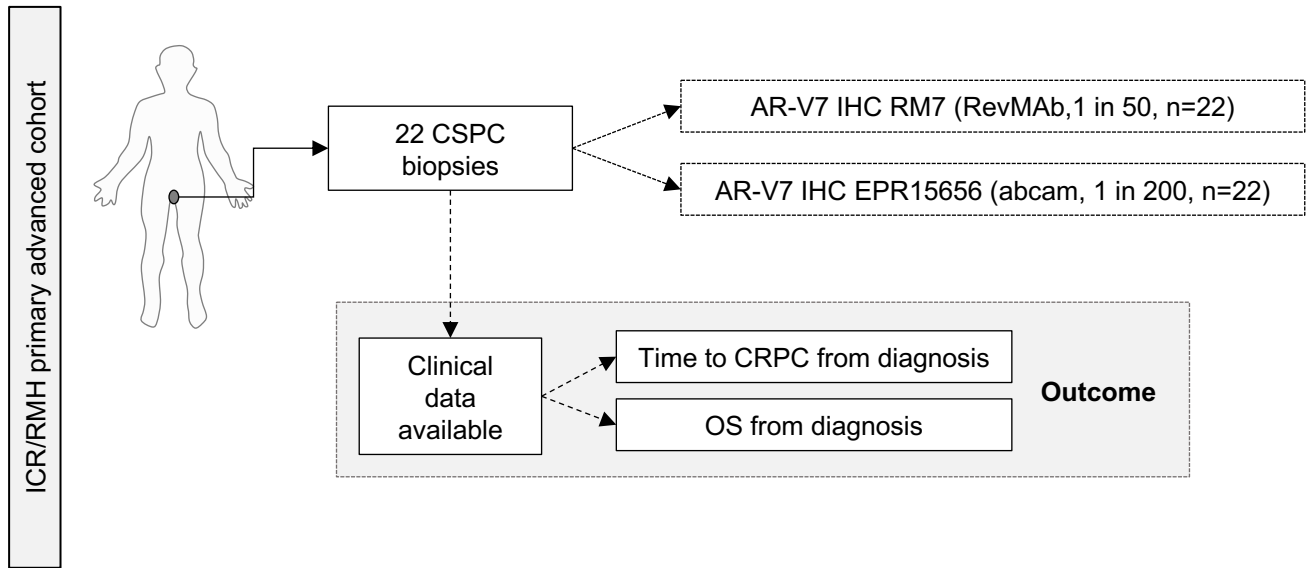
ICR/RMH primary advanced cohort

22 CSPC biopsies

AR-V7 IHC RM7 (RevMAb,1 in 50, n=22)

AR-V7 IHC EPR15656 (abcam, 1 in 200, n=22)

Clinical data available

Time to CRPC from diagnosis

OS from diagnosis

Outcome